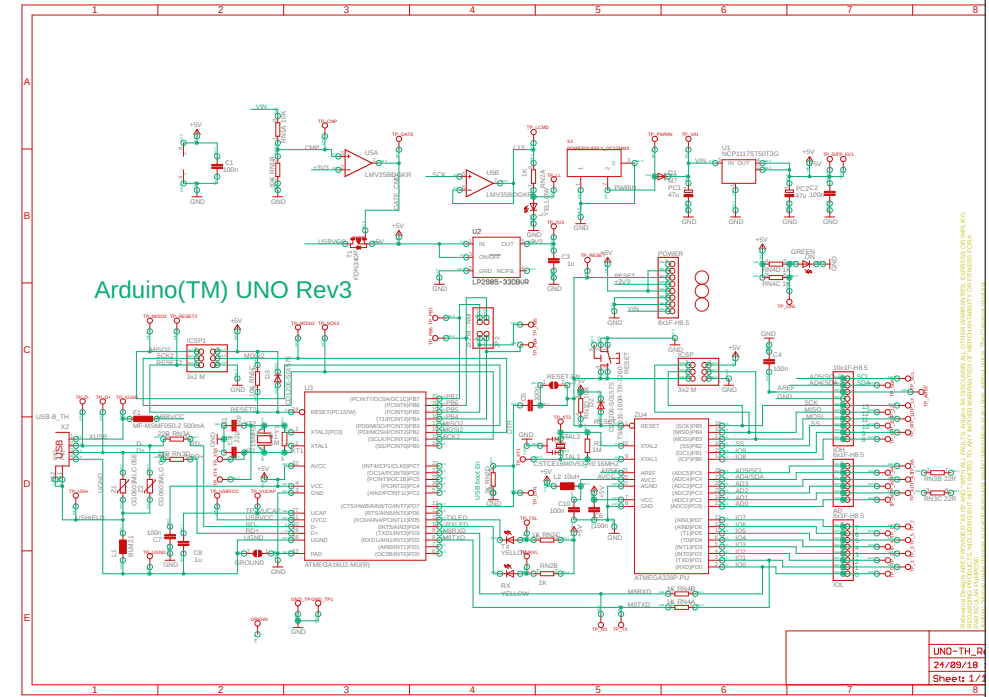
1 2 3 4 5 6 7 8

A

B

C

D

E

Arduino(TM) UNO Rev3

VIN
RN1A 10K
TP_CMP
CMP
U5A
TP_GATE
LMV358IDGKR
+3V3
GATE_CMD
RN1B 10K
+5V
C1
100n
GND
GND
SCK
U5B
LMV358IDGKR
TP_LCMD
L13
1K
RN2A
YELLOW
X1
POWERSUPPLY_DC21MMX
TP_PWRIN
TP_VIN
D1
M7
PWRIN
PC1
47u
U1
NCP1117ST50T3G
VIN IN OUT
+5V
TP_5V
PC2
47u
C2
100n
GND
USBVCC
T1
FDN340P
+5V
U2
LP2985-33DBVR
IN OUT
ON/OFF
GND NC/FB
+3V3
C3
1u
GND
TP_RESET
RESET
+3V3
POWER
VIN
8x1F-H8.5
GREEN
ON
RN4D 1K
RN4C 1K
GND
TP_MISO2
TP_RESET2
MISO2
SCK2
RESET2
ICSP1
3x2 M
+5V
MOSI2
GND
TP_MOSI2
TP_SCK2
U3
(PCINT7/OC0A/OC1C)PB7
(PCINT6)PB6
(PCINT5)PB5
(T1/PCINT4)PB4
(PD0/MISO/PCINT3)PB3
(PDI/MOSI/PCINT2)PB2
(SCLK/PCINT1)PB1
(SS/PCINT0)PB0
RESET(PC1/DW)
XTAL2(PC0)
XTAL1
AVCC
VCC
GND
UCAP
UVCC
D-
D+
UGND
PAD
(INT4/ICP1/CLK0)PC7
(OC1A/PCINT8)PC6
(PCINT9/OC1B)PC5
(PCINT10)PC4
(AIN2/PCINT11)PC2
(CTS/HWB/AIN6/TO/INT7)PD7
(RTS/AIN5/INT6)PD6
(XCK/AIN4/PCINT12)PD5
(INT5/AIN3)PD4
(TXD1/INT3)PD3
(RXD1/AIN1/INT2)PD2
(AIN0/INT1)PD1
(OC0B/INT0)PD0
ATMEGA16U2-MU(R)
MISO2
MOSI2
SCK2
M8RXD
M8TXD
TXLED
RXLED
USB-B_TH
X2
USB
XUSB
F1
MF-MSMF050-2 500mA
USBVCC
22R RN3A
22R RN3D
RD-
RD+
Z1
Z2
CG0603MLC-05E
L1
BLM21
C7
100n
C8
1u
GND
GROUND
UBOOT
TP_VUCAP
USHIELD
+5V
C11
22p
C9
22p
XT1
16MHz
1M
R1
TP_RX
TP_TX
TX
YELLOW
RX
YELLOW
RN2C
RN2B
1K
L
RN2D
USB boot En
RESET-EN
C5
100n
ZU4
RESET
XTAL2
XTAL1
AREF
AVCC
AGND
VCC
GND
(SCK)PB5
(MISO)PB4
(MOSI)PB3
(SS)PB2
(OC1)PB1
(ICP)PB0
(ADC5)PC5
(ADC4)PC4
(ADC3)PC3
(ADC2)PC2
(ADC1)PC1
(ADC0)PC0
(AIN1)PD7
(AIN0)PD6
(T1)PD5
(T0)PD4
(INT1)PD3
(INT0)PD2
(TXD)PD1
(RXD)PD0
ATMEGA328P-PU
CSTCE16M0V53-R0 16MHZ
XTAL2
XTAL1
RESET
+5V
L2 10uH
C10
100n
C6
100n
R2
1M
CD1206-S01575
TS42031-160R-TR-7260
ICSP
3x2 M
+5V
C4
100n
GND
AREF
SCK
MISO
MOSI
SS
10x1F-H8.5
IOH
AD5/SCL
AD4/SDA
SCL
SDA
8x1F-H8.5
AD
8x1F-H8.5
IOL
RN3B 22R
RN3C 22R
M8RXD
M8TXD
1K RN4B
1K RN4A
TP_RX
TP_TX
GND
UNO-TH_R
24/09/18
Sheet: 1/1
Reference Designs ARE PROVIDED "AS IS" AND "WITH ALL FAULTS. Arduino SA DISCLAIMS ALL OTHER WARRANTIES, EXPRESS OR IMPLIED, REGARDING PRODUCTS, INCLUDING BUT NOT LIMITED TO, ANY IMPLIED WARRANTIES OF MERCHANTABILITY OR FITNESS FOR A PARTICULAR PURPOSE